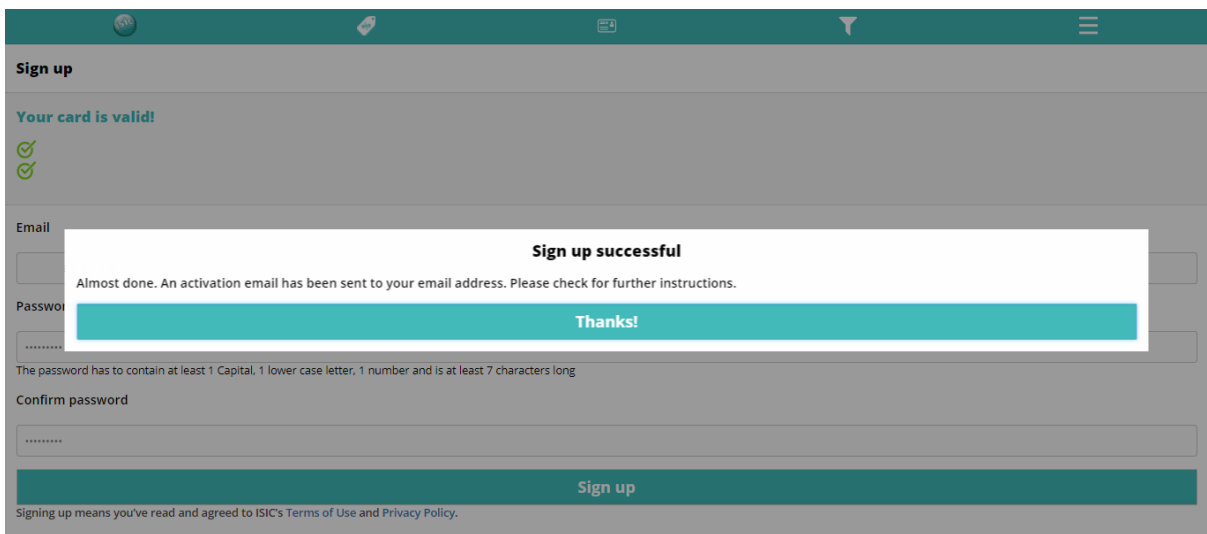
Sign up

Your card is valid!

Email

Sign up successful

Almost done. An activation email has been sent to your email address. Please check for further instructions.

Thanks!

Passwo

••••••••••

The password has to contain at least 1 Capital, 1 lower case letter, 1 number and is at least 7 characters long

Confirm password

••••••••••

Sign up

Signing up means you've read and agreed to ISIC's Terms of Use and Privacy Policy.